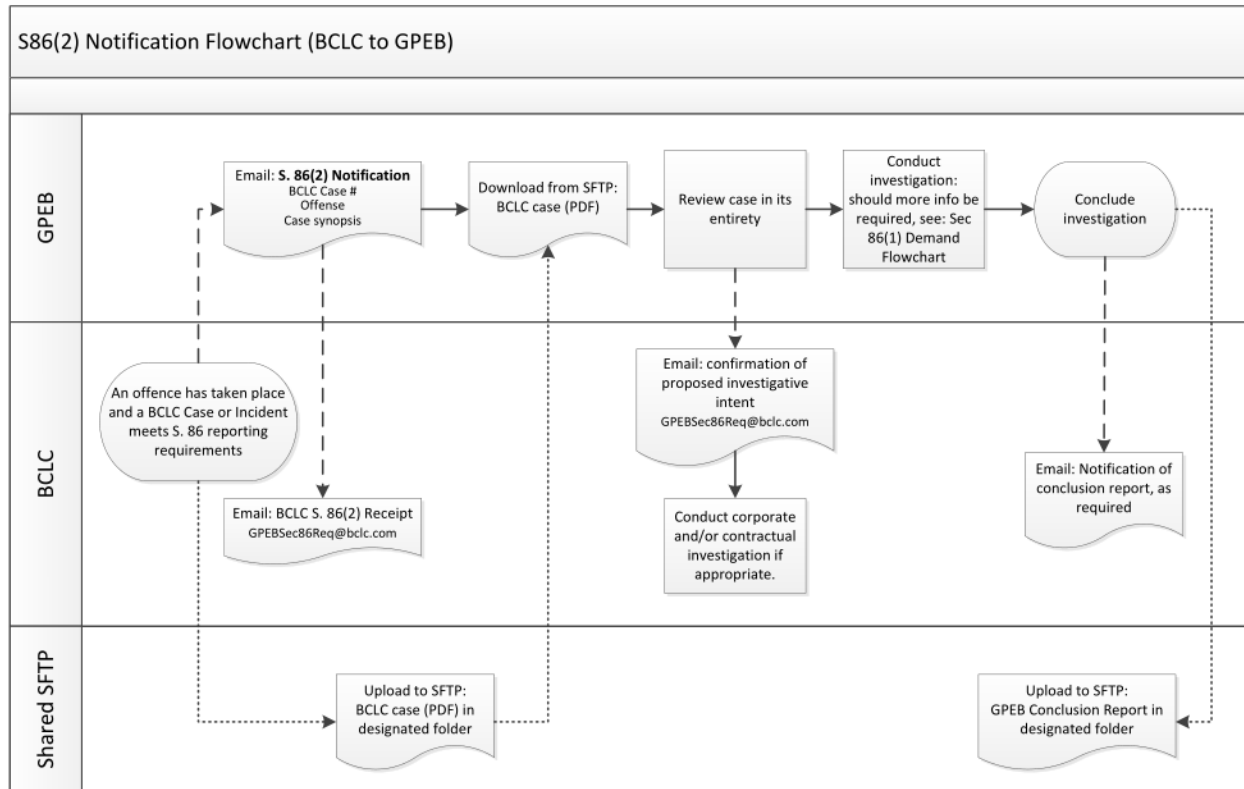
S86(2) Notification Flowchart (BCLC to GPEB)

GPEB

Email: **S. 86(2) Notification**
BCLC Case #
Offense
Case synopsis

Download from SFTP: BCLC case (PDF)

Review case in its entirety

Conduct investigation: should more info be required, see: Sec 86(1) Demand Flowchart

Conclude investigation

BCLC

An offence has taken place and a BCLC Case or Incident meets S. 86 reporting requirements

Email: BCLC S. 86(2) Receipt
GPEBSec86Req@bclc.com

Email: confirmation of proposed investigative intent
GPEBSec86Req@bclc.com

Conduct corporate and/or contractual investigation if appropriate.

Email: Notification of conclusion report, as required

Shared SFTP

Upload to SFTP: BCLC case (PDF) in designated folder

Upload to SFTP: GPEB Conclusion Report in designated folder